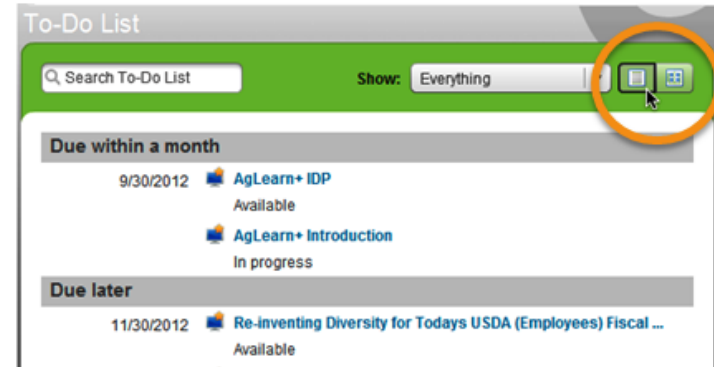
To-Do List

Search To-Do List

Show: Everything

Due within a month

9/30/2012 AgLearn+ IDP
Available

AgLearn+ Introduction
In progress

Due later

11/30/2012 Re-inventing Diversity for Todays USDA (Employees) Fiscal ...
Available